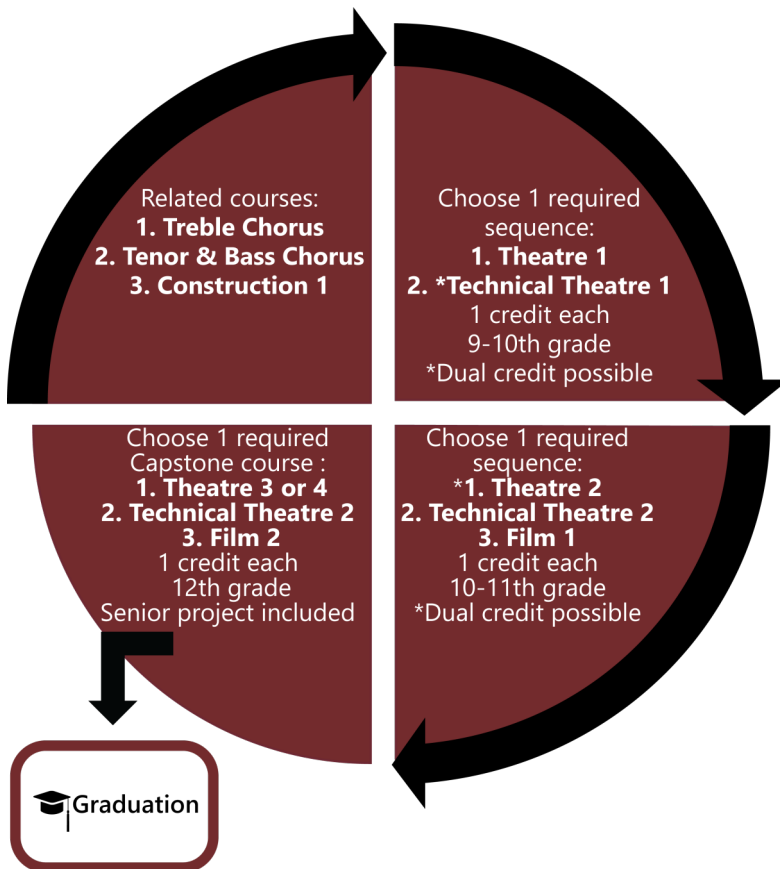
Related courses:
1. Treble Chorus
2. Tenor & Bass Chorus
3. Construction 1

Choose 1 required sequence:
1. Theatre 1
2. *Technical Theatre 1
1 credit each
9-10th grade
*Dual credit possible

Choose 1 required Capstone course :
1. Theatre 3 or 4
2. Technical Theatre 2
3. Film 2
1 credit each
12th grade
Senior project included

Choose 1 required sequence:
*1. Theatre 2
2. Technical Theatre 2
3. Film 1
1 credit each
10-11th grade
*Dual credit possible

Graduation